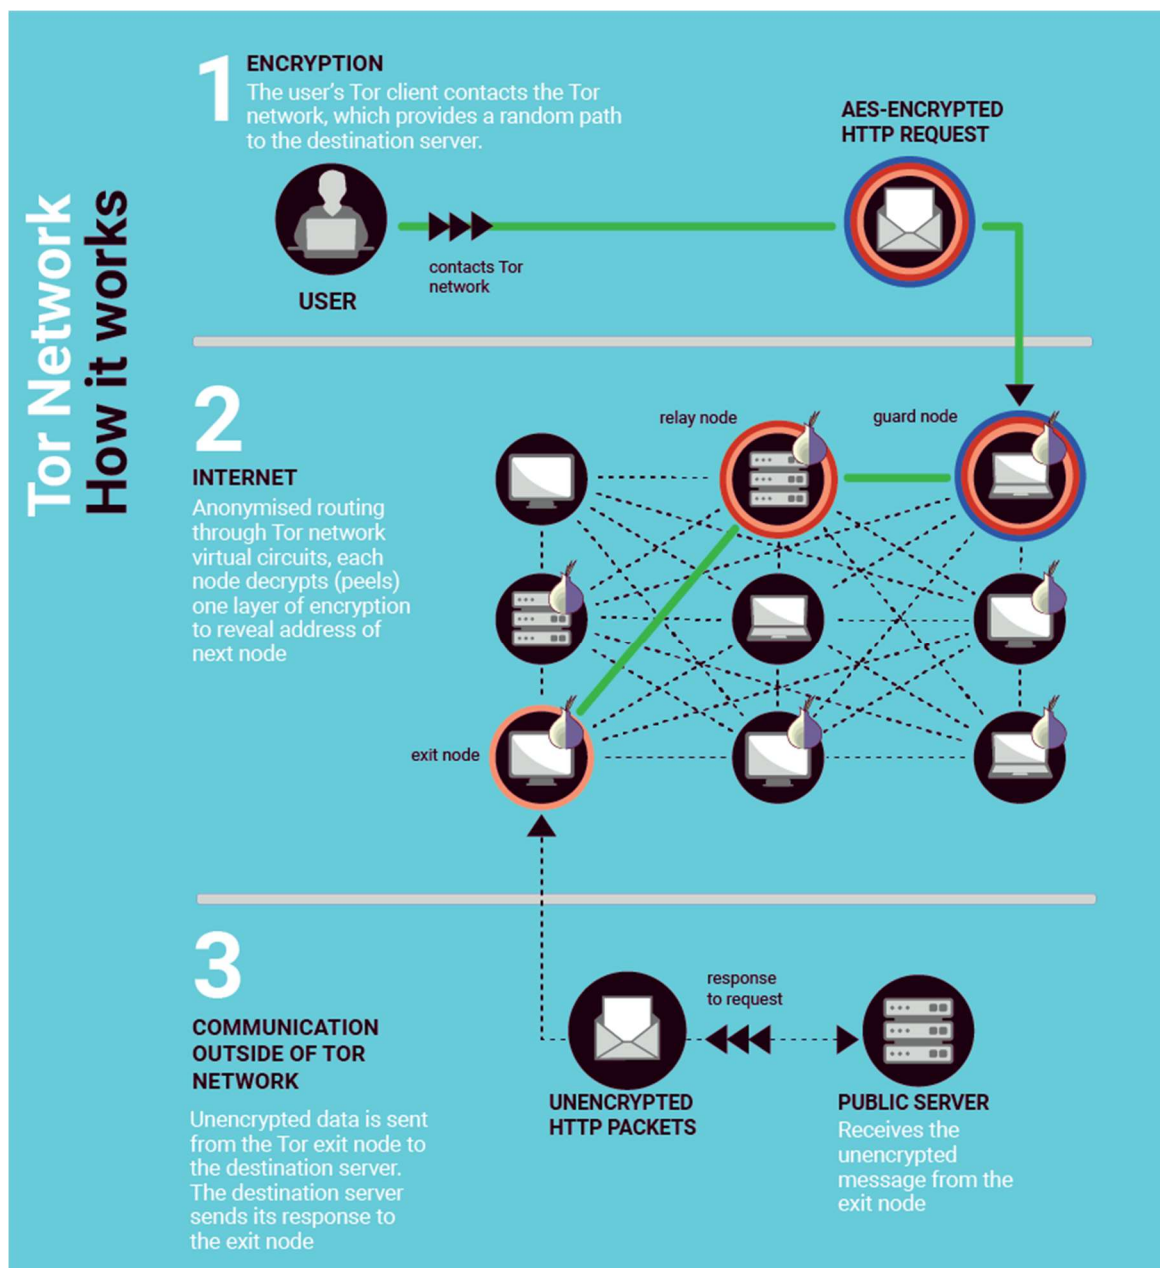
Tor Network
How it works

1
ENCRYPTION
The user's Tor client contacts the Tor network, which provides a random path to the destination server.

USER

contacts Tor network

AES-ENCRYPTED HTTP REQUEST

2
INTERNET
Anonymised routing through Tor network virtual circuits, each node decrypts (peels) one layer of encryption to reveal address of next node

relay node

guard node

exit node

3
COMMUNICATION OUTSIDE OF TOR NETWORK
Unencrypted data is sent from the Tor exit node to the destination server. The destination server sends its response to the exit node

response to request

UNENCRYPTED HTTP PACKETS

PUBLIC SERVER
Receives the unencrypted message from the exit node